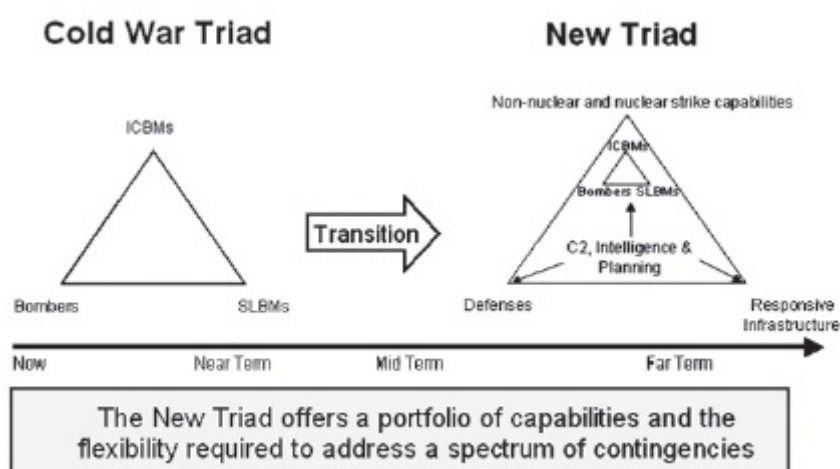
Cold War Triad

New Triad

ICBMs

Bombers

SLBMs

Transition

Non-nuclear and nuclear strike capabilities

ICBMs

Bombers SLBMs

C2, Intelligence & Planning

Defenses

Responsive Infrastructure

Now

Near Term

Mid Term

Far Term

The New Triad offers a portfolio of capabilities and the flexibility required to address a spectrum of contingencies